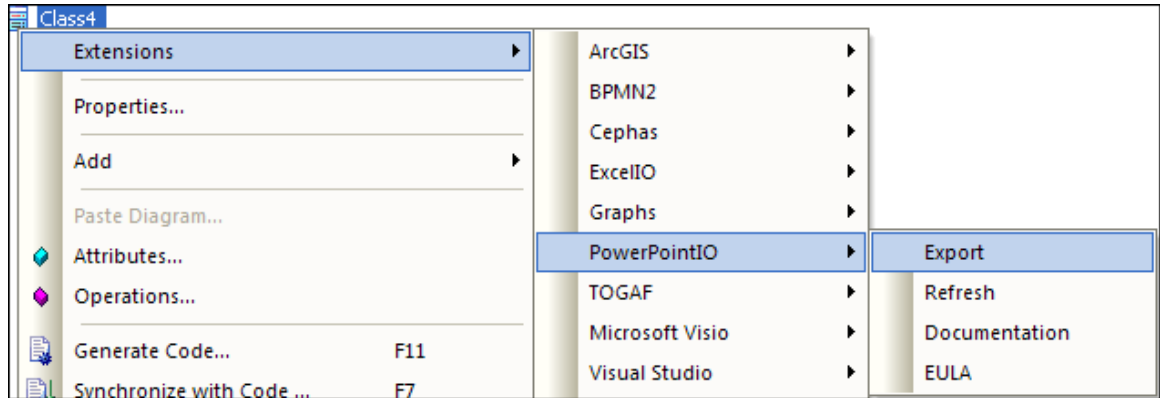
Class4

Extensions
Properties...
Add
Paste Diagram...
Attributes...
Operations...
Generate Code... F11
Synchronize with Code ... F7

ArcGIS
BPMN2
Cephas
ExcelIO
Graphs
PowerPointIO
TOGAF
Microsoft Visio
Visual Studio

Export
Refresh
Documentation
EULA